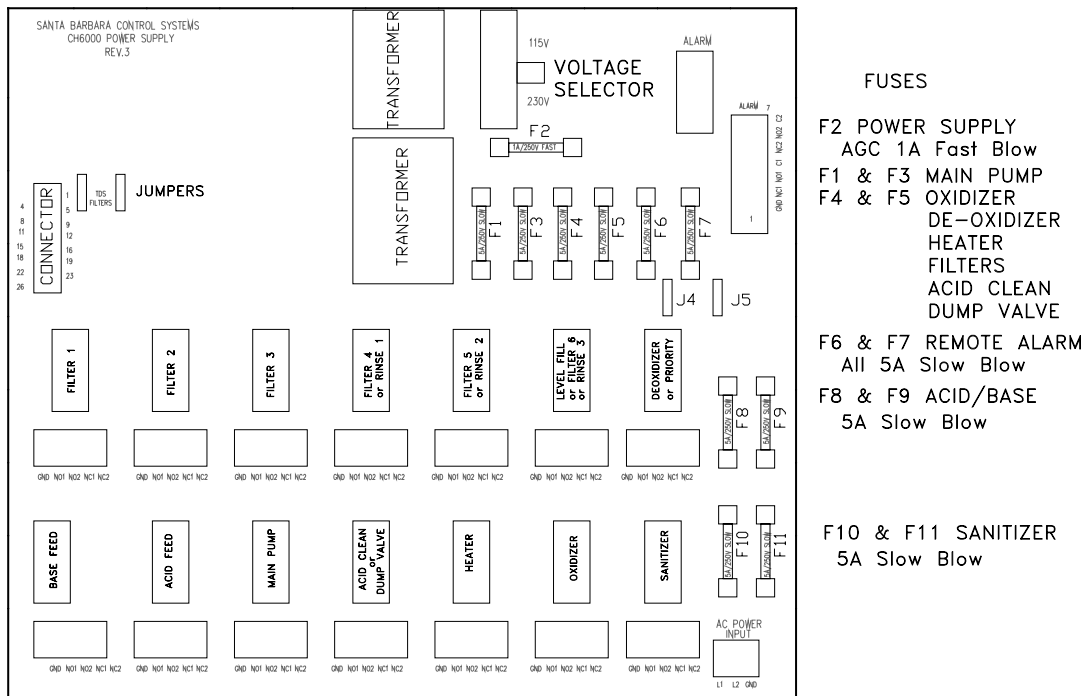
SANTA BARBARA CONTROL SYSTEMS
CH6000 POWER SUPPLY
REV.3

TRANSFORMER

115V

VOLTAGE SELECTOR

230V

ALARM

F2

1A/250V FAST

TRANSFORMER

ALARM 7

C2 NO2 NC2 C1 NC1 NO1 GND

1

CONNECTOR

4 8 11 15 18 22 26

1 5 9 12 16 19 23

TDS FILTERS

JUMPERS

F1 F3 F4 F5 F6 F7

5A/250V SLOW 5A/250V SLOW 5A/250V SLOW 5A/250V SLOW 5A/250V SLOW 5A/250V SLOW

J4 J5

FILTER 1

FILTER 2

FILTER 3

FILTER 4 or RINSE 1

FILTER 5 or RINSE 2

LEVEL FILL or FILTER 6 or RINSE 3

DEOXIDIZER or PRIORITY

F8 F9

5A/250V SLOW 5A/250V SLOW

GND NO1 NO2 NC1 NC2 GND NO1 NO2 NC1 NC2 GND NO1 NO2 NC1 NC2 GND NO1 NO2 NC1 NC2 GND NO1 NO2 NC1 NC2 GND NO1 NO2 NC1 NC2 GND NO1 NO2 NC1 NC2

BASE FEED

ACID FEED

MAIN PUMP

ACID CLEAN or DUMP VALVE

HEATER

OXIDIZER

SANITIZER

F10 F11

5A/250V SLOW 5A/250V SLOW

AC POWER INPUT

L1 L2 GND

GND NO1 NO2 NC1 NC2 GND NO1 NO2 NC1 NC2 GND NO1 NO2 NC1 NC2 GND NO1 NO2 NC1 NC2 GND NO1 NO2 NC1 NC2 GND NO1 NO2 NC1 NC2 GND NO1 NO2 NC1 NC2

FUSES

F2 POWER SUPPLY
AGC 1A Fast Blow

F1 & F3 MAIN PUMP
F4 & F5 OXIDIZER
DE-OXIDIZER
HEATER
FILTERS
ACID CLEAN
DUMP VALVE

F6 & F7 REMOTE ALARM
All 5A Slow Blow

F8 & F9 ACID/BASE
5A Slow Blow

F10 & F11 SANITIZER
5A Slow Blow